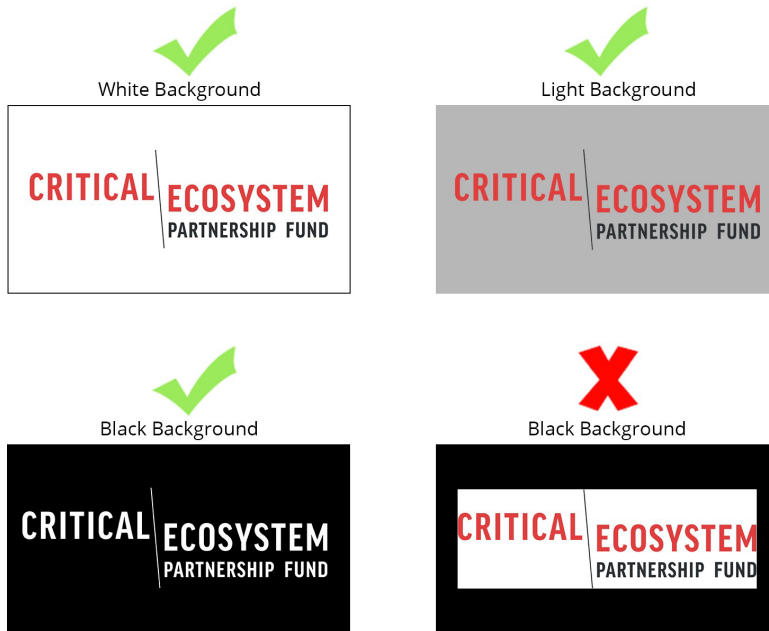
White Background

CRITICAL ECOSYSTEM PARTNERSHIP FUND

Light Background

CRITICAL ECOSYSTEM PARTNERSHIP FUND

Black Background

CRITICAL ECOSYSTEM PARTNERSHIP FUND

Black Background

CRITICAL ECOSYSTEM PARTNERSHIP FUND